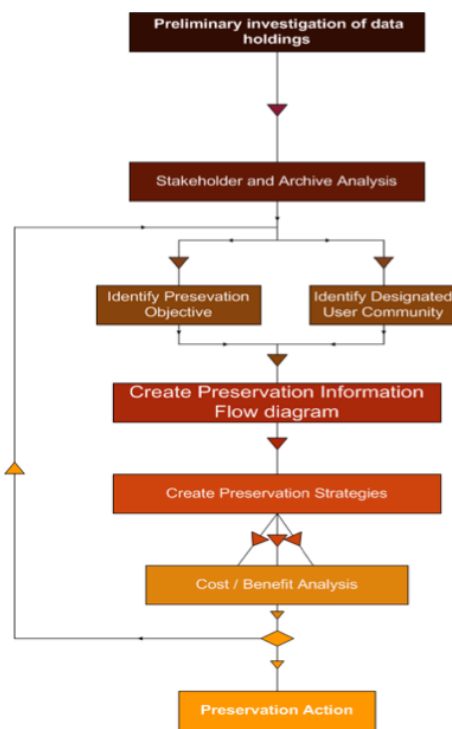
Preliminary investigation of data holdings

Stakeholder and Archive Analysis

Identify Presevation Objective

Identify Designated User Community

Create Preservation Information Flow diagram

Create Preservation Strategies

Cost / Benefit Analysis

Preservation Action